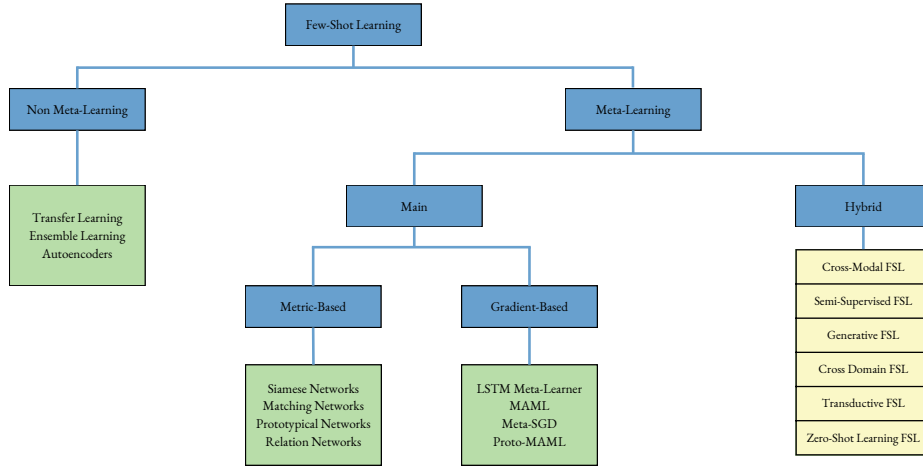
Few-Shot Learning

Non Meta-Learning

Meta-Learning

Transfer Learning
Ensemble Learning
Autoencoders

Main

Hybrid

Metric-Based

Gradient-Based

Siamese Networks
Matching Networks
Prototypical Networks
Relation Networks

LSTM Meta-Learner
MAML
Meta-SGD
Proto-MAML

Cross-Modal FSL
Semi-Supervised FSL
Generative FSL
Cross Domain FSL
Transductive FSL
Zero-Shot Learning FSL